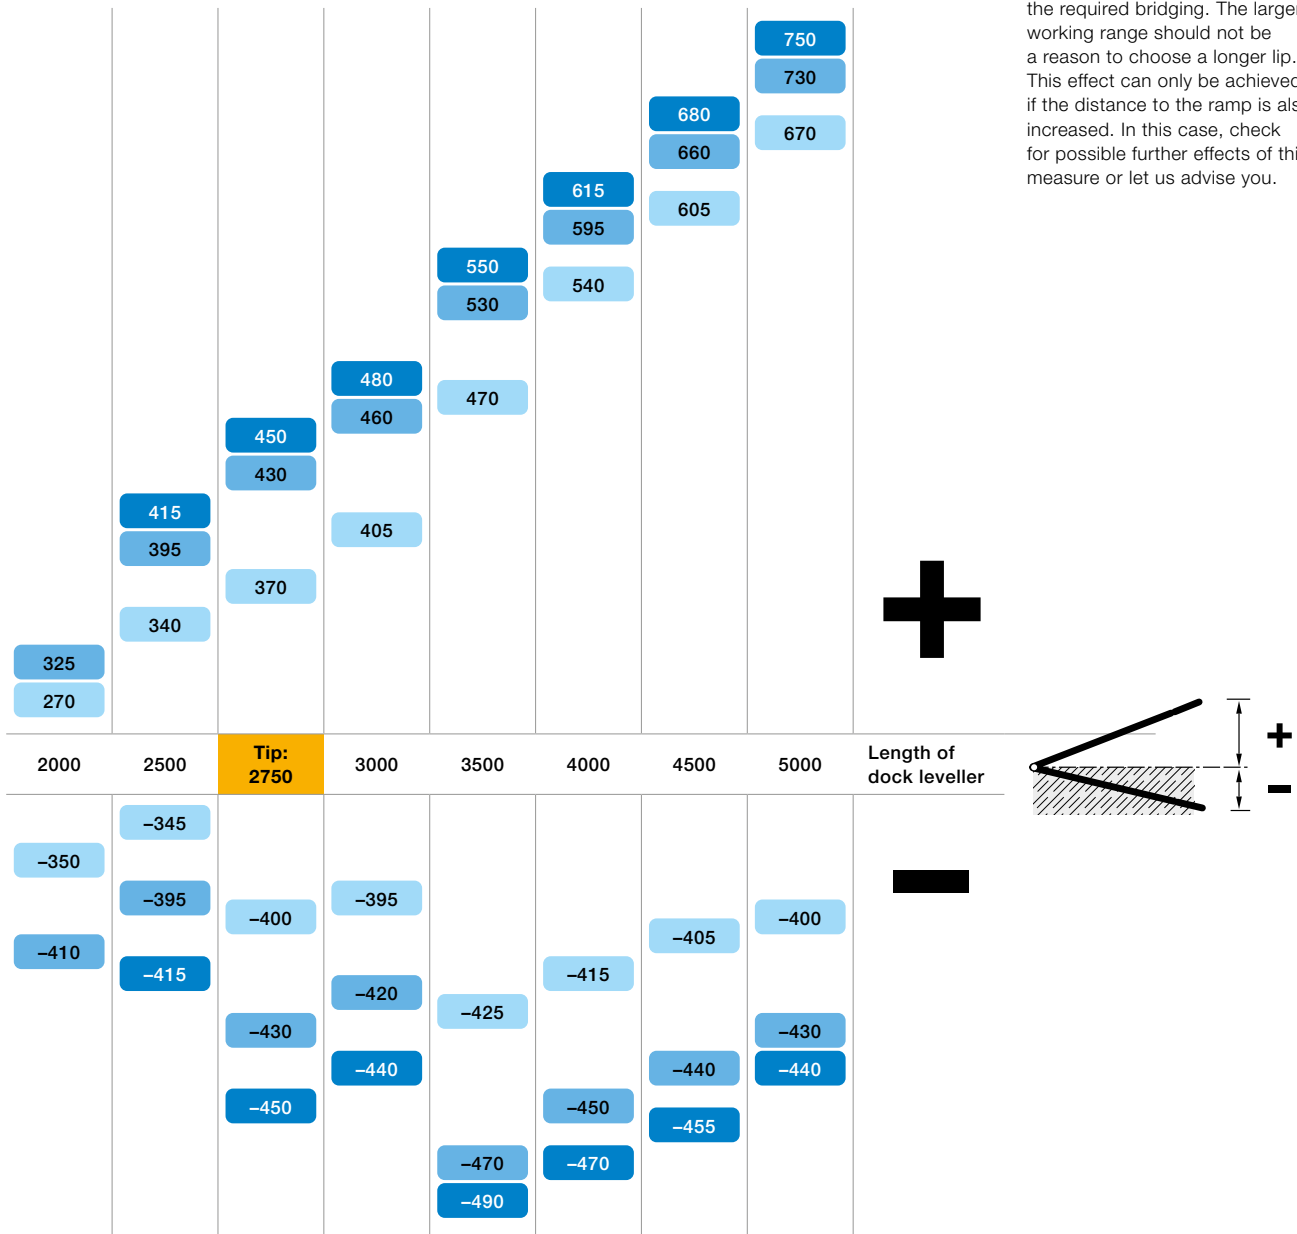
the required bridging. The large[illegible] working range should not be a reason to choose a longer lip. This effect can only be achieve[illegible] if the distance to the ramp is als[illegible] increased. In this case, check for possible further effects of thi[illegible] measure or let us advise you.

750
730
670

680
660
605

615
595
540

550
530
470

480
460
405

450
430
370

415
395
340

325
270

+

| 2000 | 2500 | Tip: 2750 | 3000 | 3500 | 4000 | 4500 | 5000 | Length of dock leveller |
|---|---|---|---|---|---|---|---|---|

+
–

–350
–410

–345
–395
–415

–400
–430
–450

–395
–420
–440

–425
–470
–490

–415
–450
–470

–405
–440
–455

–400
–430
–440

–